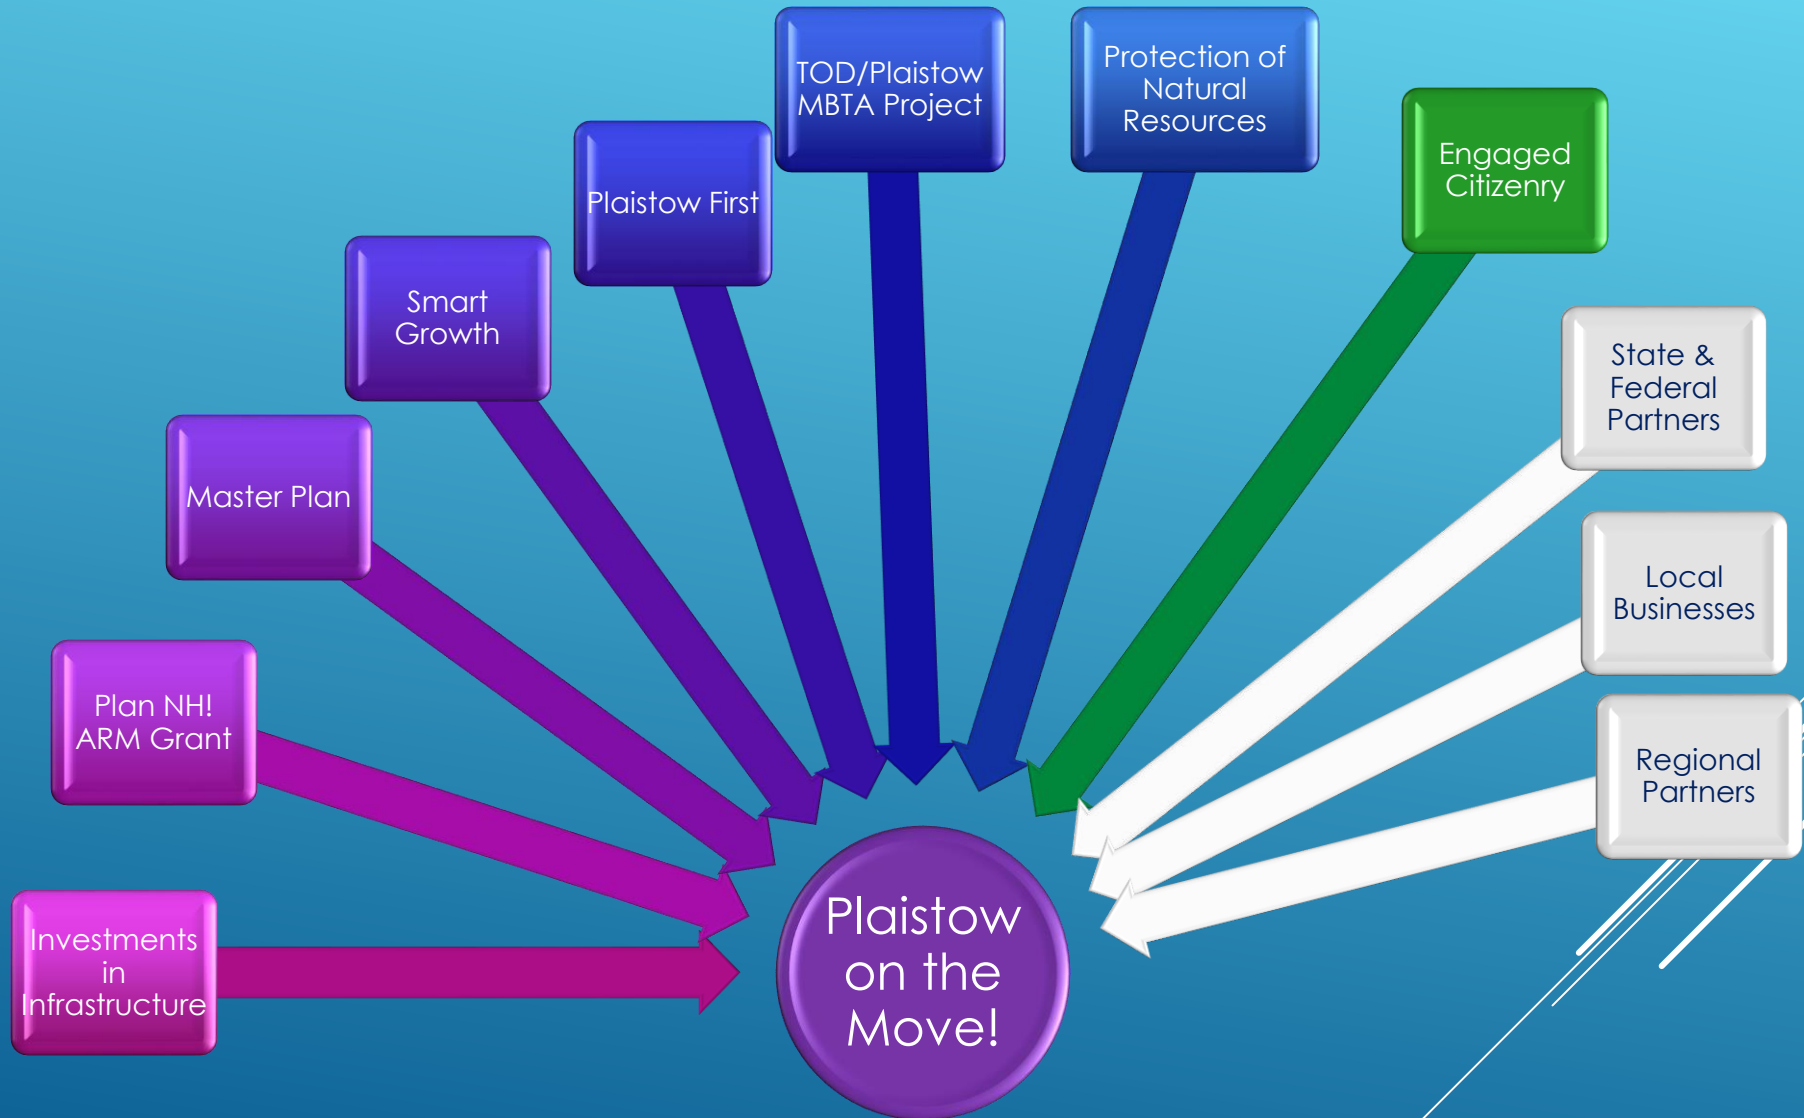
Investments in Infrastructure

Plan NH! ARM Grant

Master Plan

Smart Growth

Plaistow First

TOD/Plaistow MBTA Project

Protection of Natural Resources

Engaged Citizenry

State & Federal Partners

Local Businesses

Regional Partners

Plaistow on the Move!